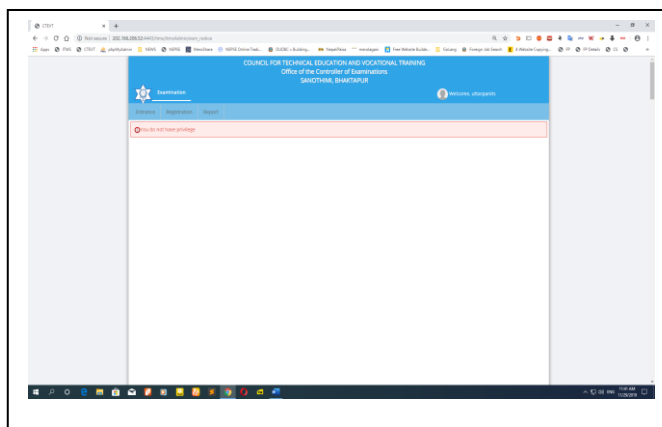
CTEVT

Not secure | 202.166.205.52/HMIS/ims/timetable/exam_notice

Apps PML CTEVT NEWS NEPSE NEPSE Online Trad... Nepal News Free Website Builde... Foreign Job Search

COUNCIL FOR TECHNICAL EDUCATION AND VOCATIONAL TRAINING
Office of the Controller of Examinations
SANOTHIMI, BHAKTAPUR

Examination

Welcome, uttarpanto

Entrance Registration Report

You do not have privilege

11:41 AM
11/29/2019